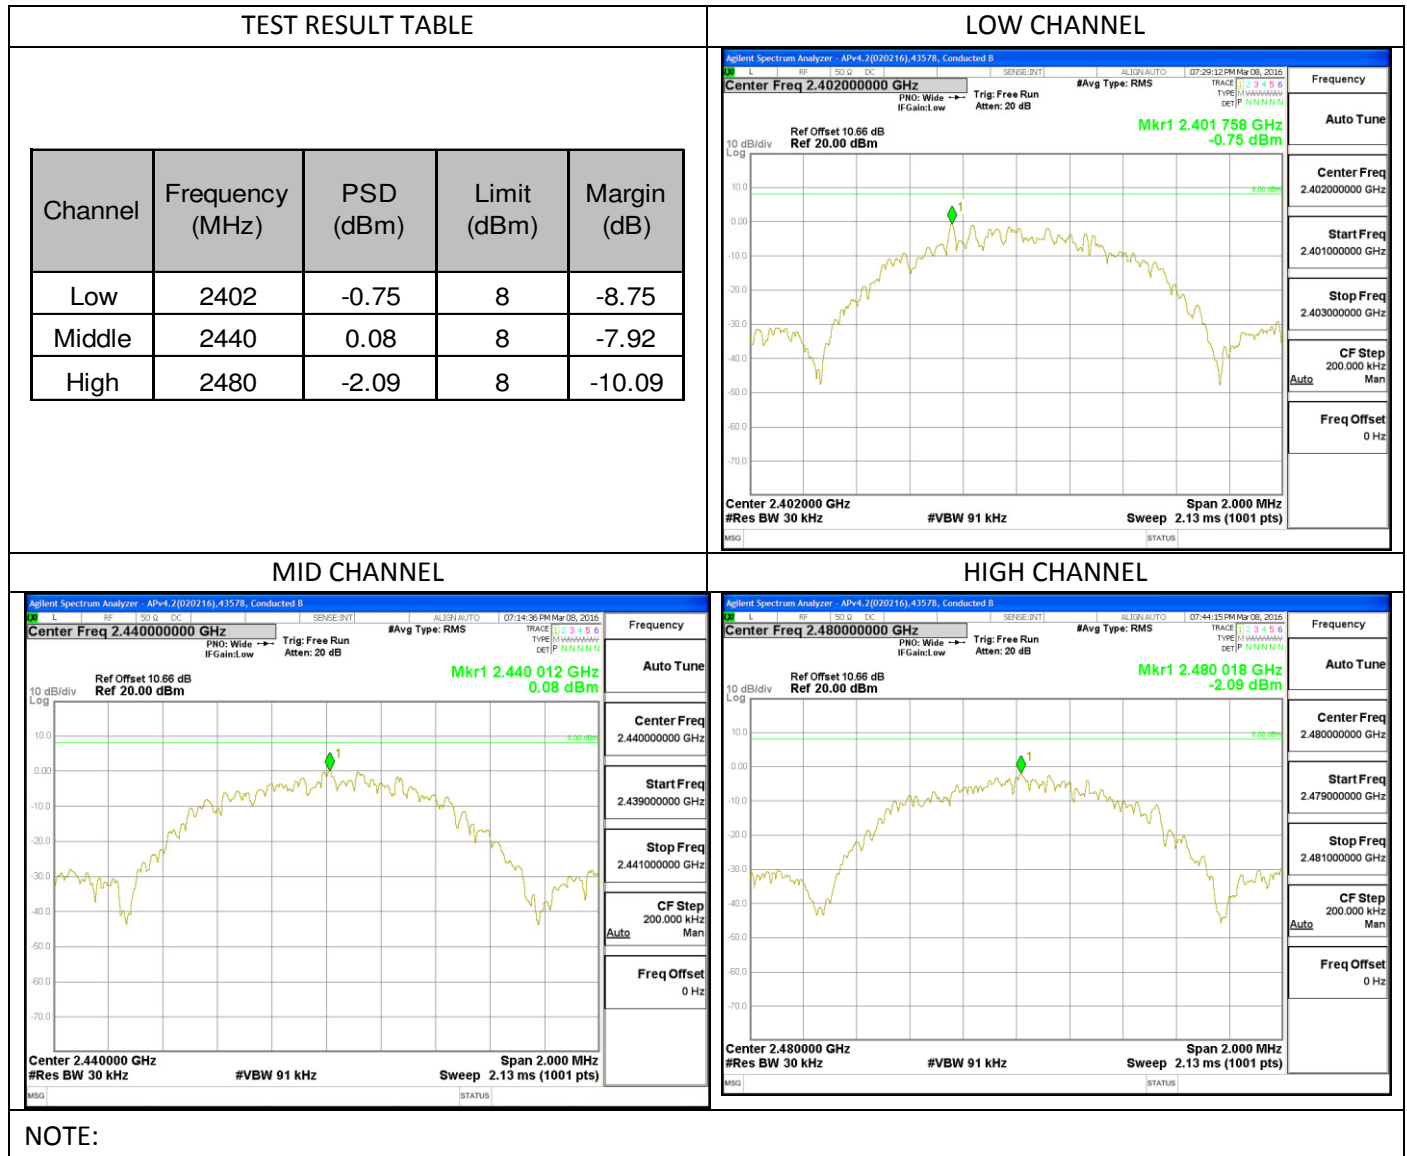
TEST RESULT TABLE

| Channel | Frequency (MHz) | PSD (dBm) | Limit (dBm) | Margin (dB) |
|---|---|---|---|---|
| Low | 2402 | -0.75 | 8 | -8.75 |
| Middle | 2440 | 0.08 | 8 | -7.92 |
| High | 2480 | -2.09 | 8 | -10.09 |

LOW CHANNEL

Agilent Spectrum Analyzer - APv4.2(020216),43578, Conducted B
L RF 50 Ω DC SENSE:INT ALIGN AUTO 07:29:12 PM Mar 08, 2016
Center Freq 2.402000000 GHz
PNO: Wide IFGain:Low Trig: Free Run Atten: 20 dB #Avg Type: RMS
TRACE 1 2 3 4 5 6 TYPE M WWWWW DET P N N N N N
Frequency
Auto Tune
Ref Offset 10.66 dB
10 dB/div Ref 20.00 dBm
Log
Mkr1 2.401 758 GHz -0.75 dBm
10.0 0.00 -10.0 -20.0 -30.0 -40.0 -50.0 -60.0 -70.0
8.00 dBm
1
Center Freq 2.402000000 GHz
Start Freq 2.401000000 GHz
Stop Freq 2.403000000 GHz
CF Step 200.000 kHz Auto Man
Freq Offset 0 Hz
Center 2.402000 GHz
#Res BW 30 kHz #VBW 91 kHz
Span 2.000 MHz
Sweep 2.13 ms (1001 pts)
MSG STATUS

MID CHANNEL

Agilent Spectrum Analyzer - APv4.2(020216),43578, Conducted B
L RF 50 Ω DC SENSE:INT ALIGN AUTO 07:14:36 PM Mar 08, 2016
Center Freq 2.440000000 GHz
PNO: Wide IFGain:Low Trig: Free Run Atten: 20 dB #Avg Type: RMS
TRACE 1 2 3 4 5 6 TYPE M WWWWW DET P N N N N N
Frequency
Auto Tune
Ref Offset 10.66 dB
10 dB/div Ref 20.00 dBm
Log
Mkr1 2.440 012 GHz 0.08 dBm
10.0 0.00 -10.0 -20.0 -30.0 -40.0 -50.0 -60.0 -70.0
8.00 dBm
1
Center Freq 2.440000000 GHz
Start Freq 2.439000000 GHz
Stop Freq 2.441000000 GHz
CF Step 200.000 kHz Auto Man
Freq Offset 0 Hz
Center 2.440000 GHz
#Res BW 30 kHz #VBW 91 kHz
Span 2.000 MHz
Sweep 2.13 ms (1001 pts)
MSG STATUS

HIGH CHANNEL

Agilent Spectrum Analyzer - APv4.2(020216),43578, Conducted B
L RF 50 Ω DC SENSE:INT ALIGN AUTO 07:44:15 PM Mar 08, 2016
Center Freq 2.480000000 GHz
PNO: Wide IFGain:Low Trig: Free Run Atten: 20 dB #Avg Type: RMS
TRACE 1 2 3 4 5 6 TYPE M WWWWW DET P N N N N N
Frequency
Auto Tune
Ref Offset 10.66 dB
10 dB/div Ref 20.00 dBm
Log
Mkr1 2.480 018 GHz -2.09 dBm
10.0 0.00 -10.0 -20.0 -30.0 -40.0 -50.0 -60.0 -70.0
8.00 dBm
1
Center Freq 2.480000000 GHz
Start Freq 2.479000000 GHz
Stop Freq 2.481000000 GHz
CF Step 200.000 kHz Auto Man
Freq Offset 0 Hz
Center 2.480000 GHz
#Res BW 30 kHz #VBW 91 kHz
Span 2.000 MHz
Sweep 2.13 ms (1001 pts)
MSG STATUS

NOTE: